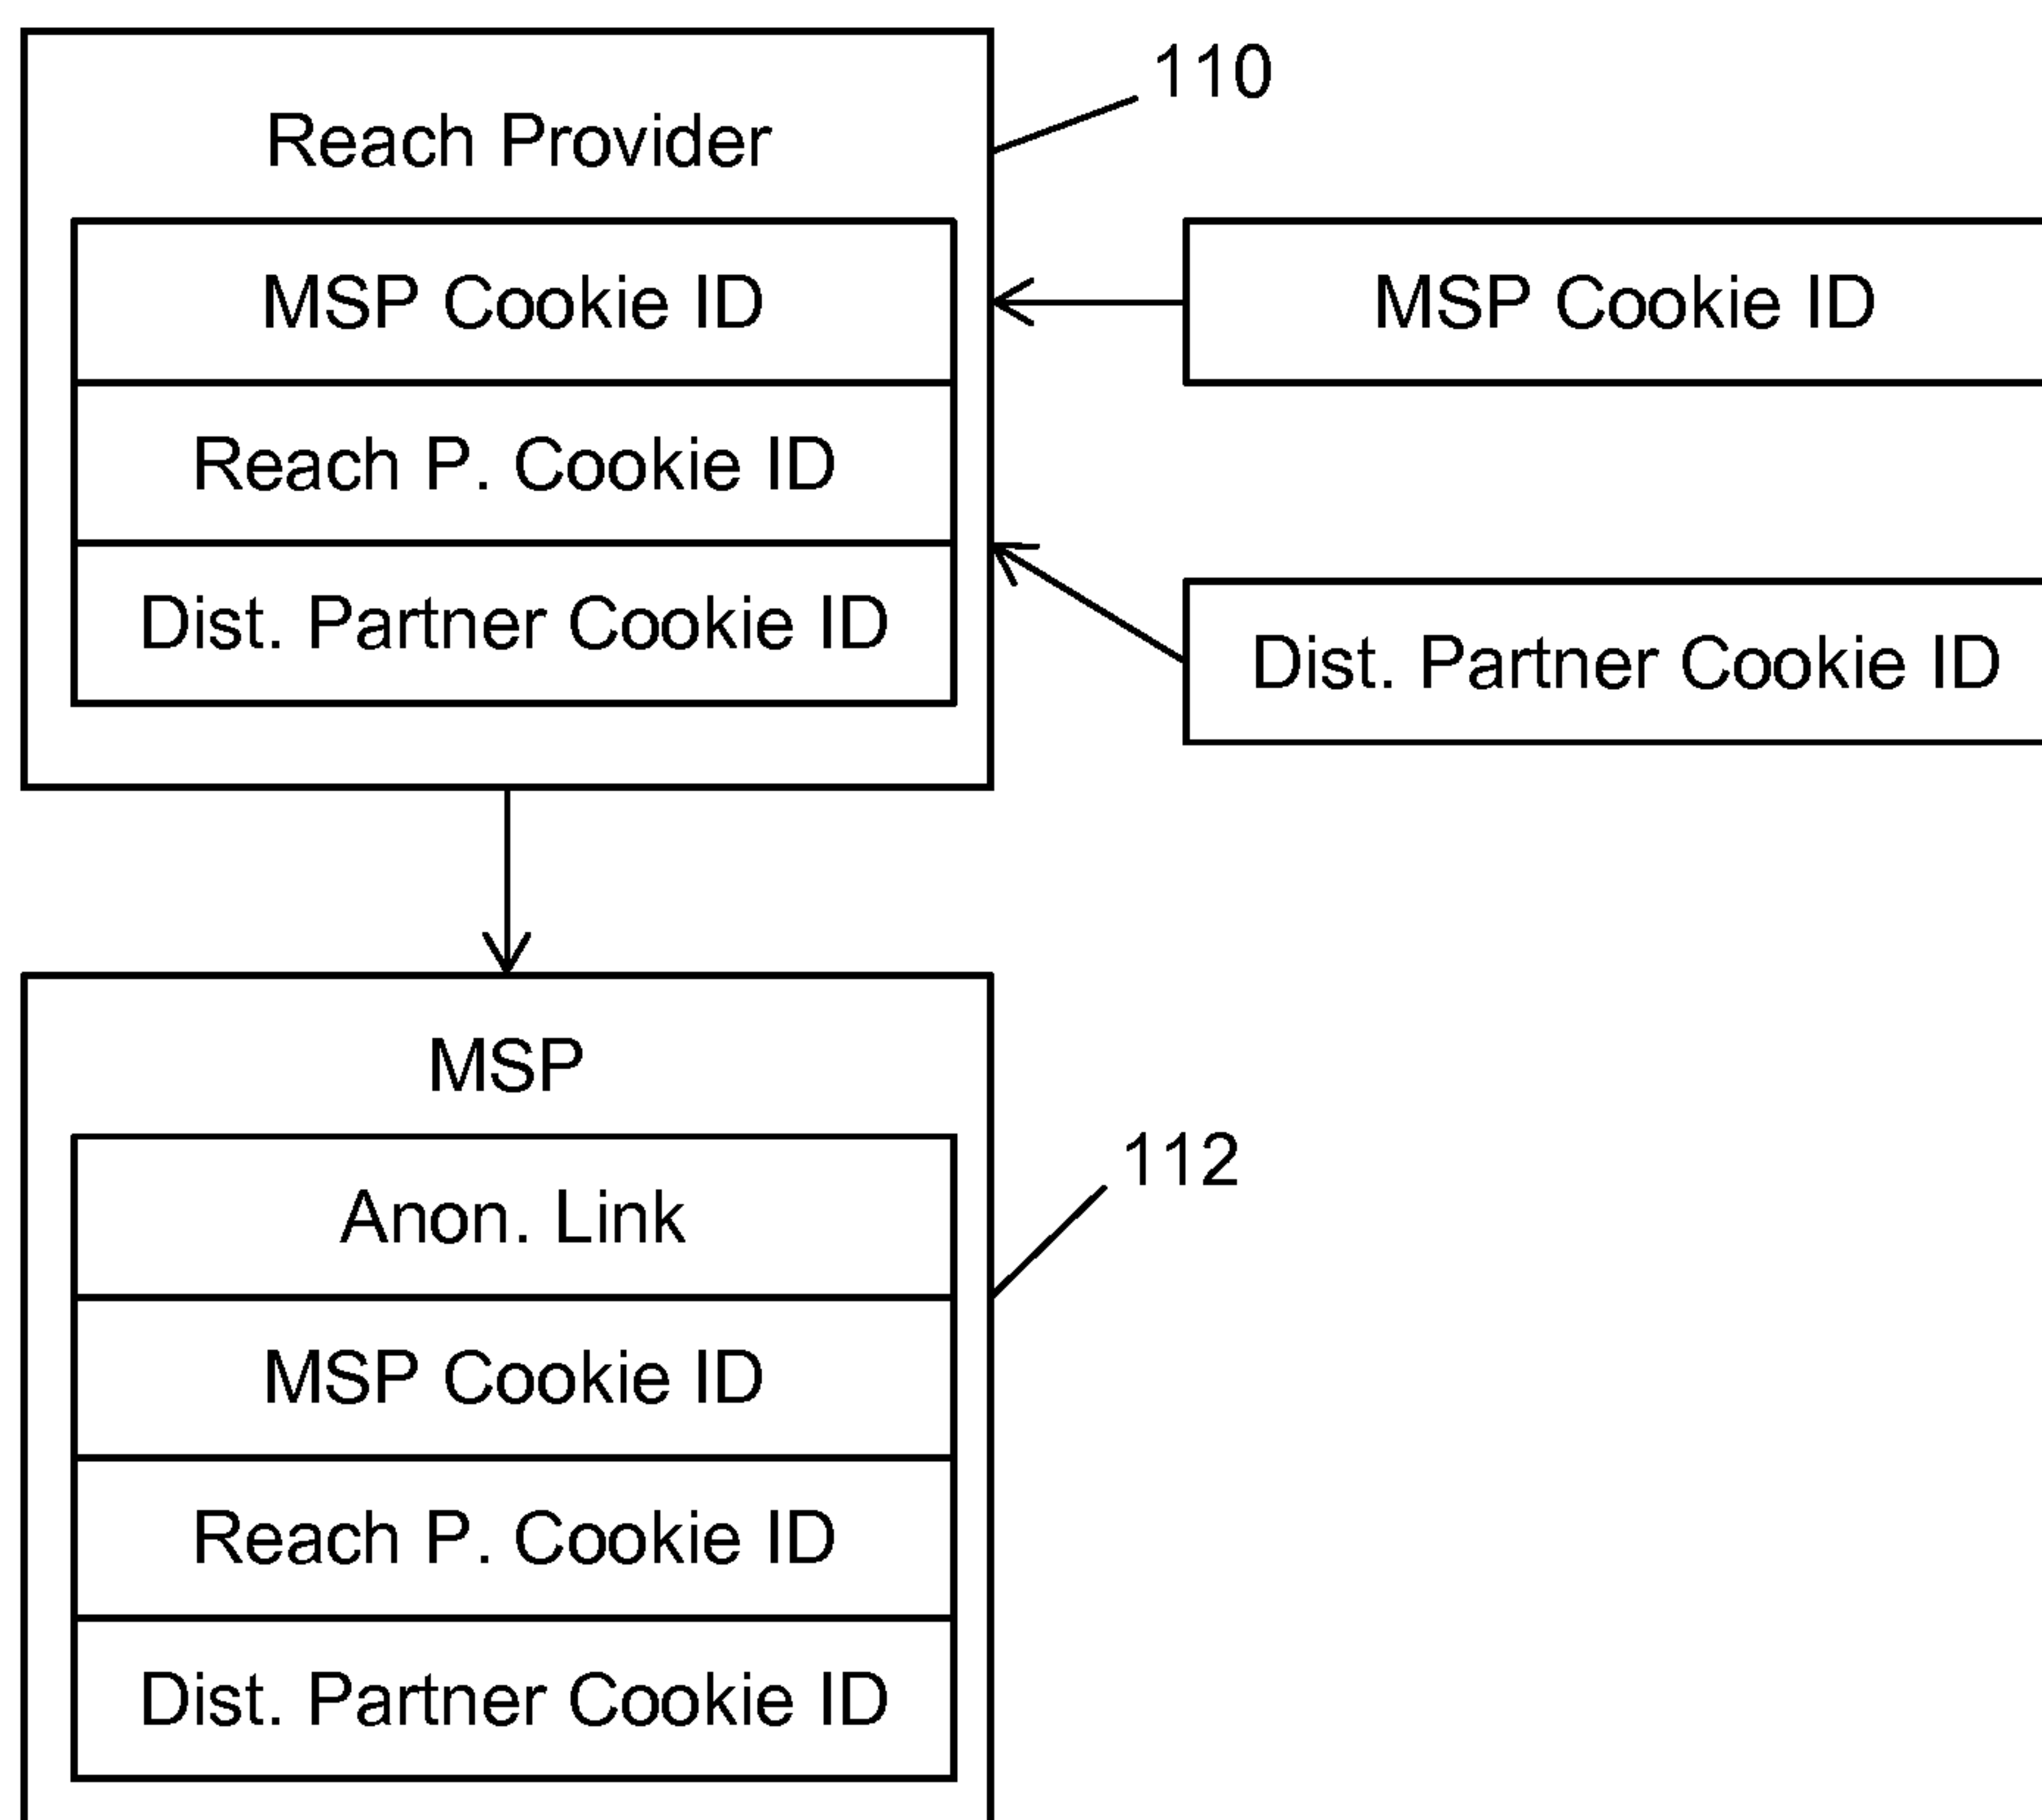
110

Reach Provider

MSP Cookie ID

Reach P. Cookie ID

Dist. Partner Cookie ID

MSP Cookie ID

Dist. Partner Cookie ID

MSP

112

Anon. Link

MSP Cookie ID

Reach P. Cookie ID

Dist. Partner Cookie ID